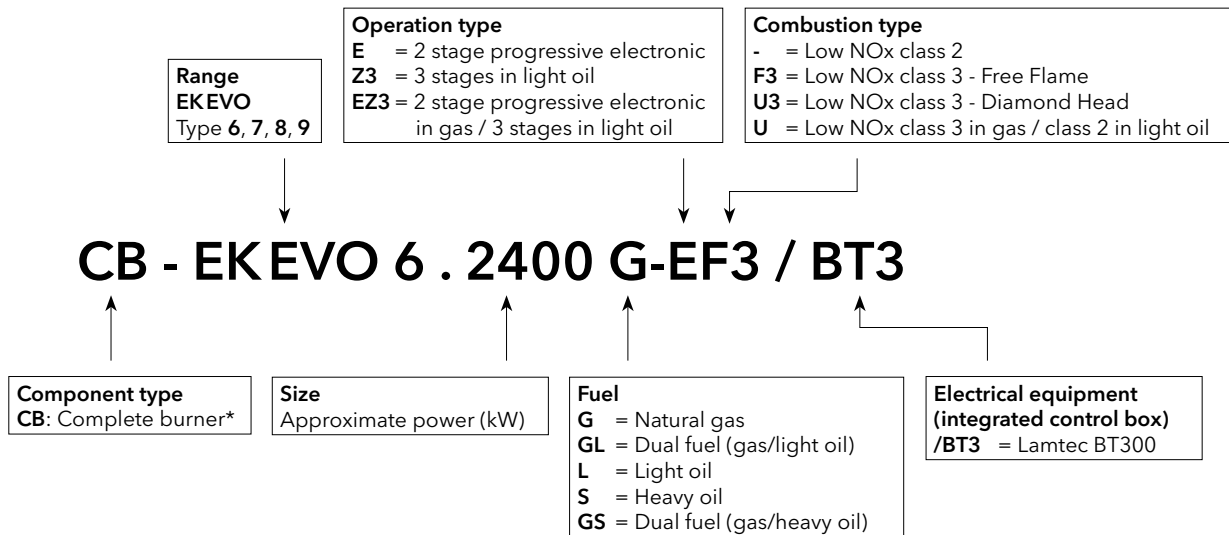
Range
EKEVO
Type 6, 7, 8, 9

Operation type
E = 2 stage progressive electronic
Z3 = 3 stages in light oil
EZ3 = 2 stage progressive electronic in gas / 3 stages in light oil

Combustion type
- = Low NOx class 2
F3 = Low NOx class 3 - Free Flame
U3 = Low NOx class 3 - Diamond Head
U = Low NOx class 3 in gas / class 2 in light oil

CB - EKEVO 6 . 2400 G-EF3 / BT3

Component type
CB: Complete burner*

Size
Approximate power (kW)

Fuel
G = Natural gas
GL = Dual fuel (gas/light oil)
L = Light oil
S = Heavy oil
GS = Dual fuel (gas/heavy oil)

Electrical equipment (integrated control box)
/BT3 = Lamtec BT300